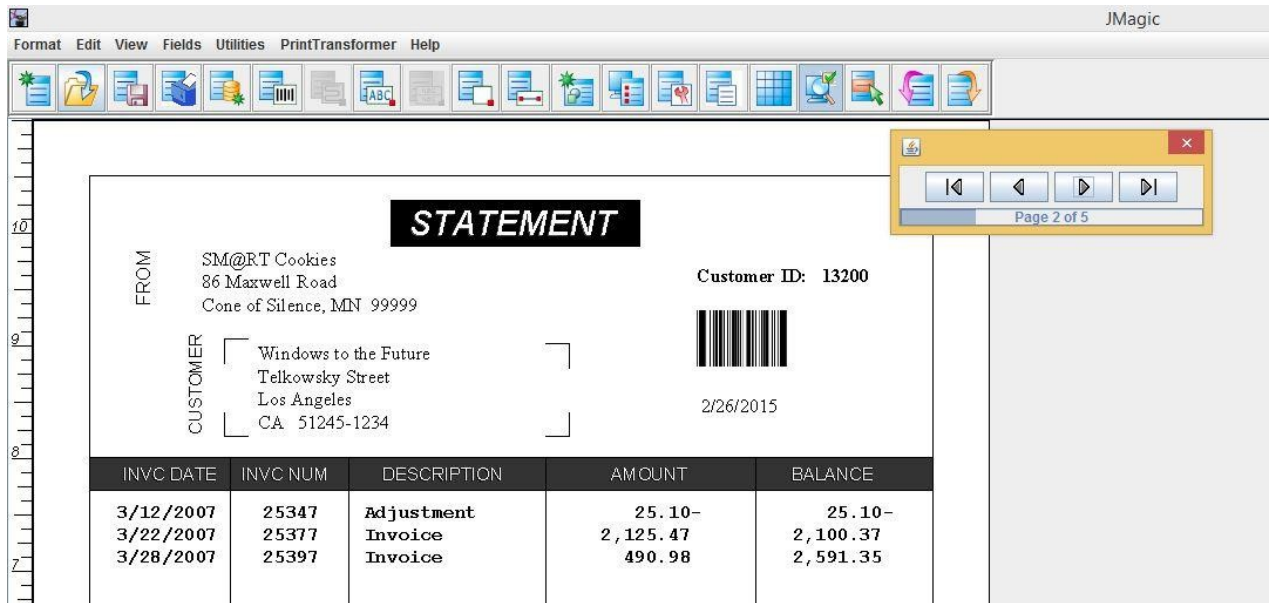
JMagic

Format Edit View Fields Utilities PrintTransformer Help

10

9

8

7

Page 2 of 5

STATEMENT

FROM

SM@RT Cookies
86 Maxwell Road
Cone of Silence, MN 99999

Customer ID: 13200

CUSTOMER

Windows to the Future
Telkowsky Street
Los Angeles
CA 51245-1234

2/26/2015

| INVC DATE | INVC NUM | DESCRIPTION | AMOUNT | BALANCE |
|---|---|---|---|---|
| 3/12/2007 | 25347 | Adjustment | 25.10- | 25.10- |
| 3/22/2007 | 25377 | Invoice | 2,125.47 | 2,100.37 |
| 3/28/2007 | 25397 | Invoice | 490.98 | 2,591.35 |